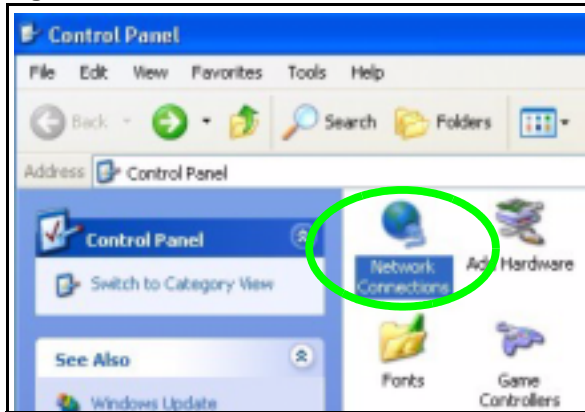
Control Panel

File Edit View Favorites Tools Help

Back Search Folders

Address Control Panel

Control Panel

Switch to Category View

See Also

Windows Update

Network Connections

Add Hardware

Fonts

Game Controllers